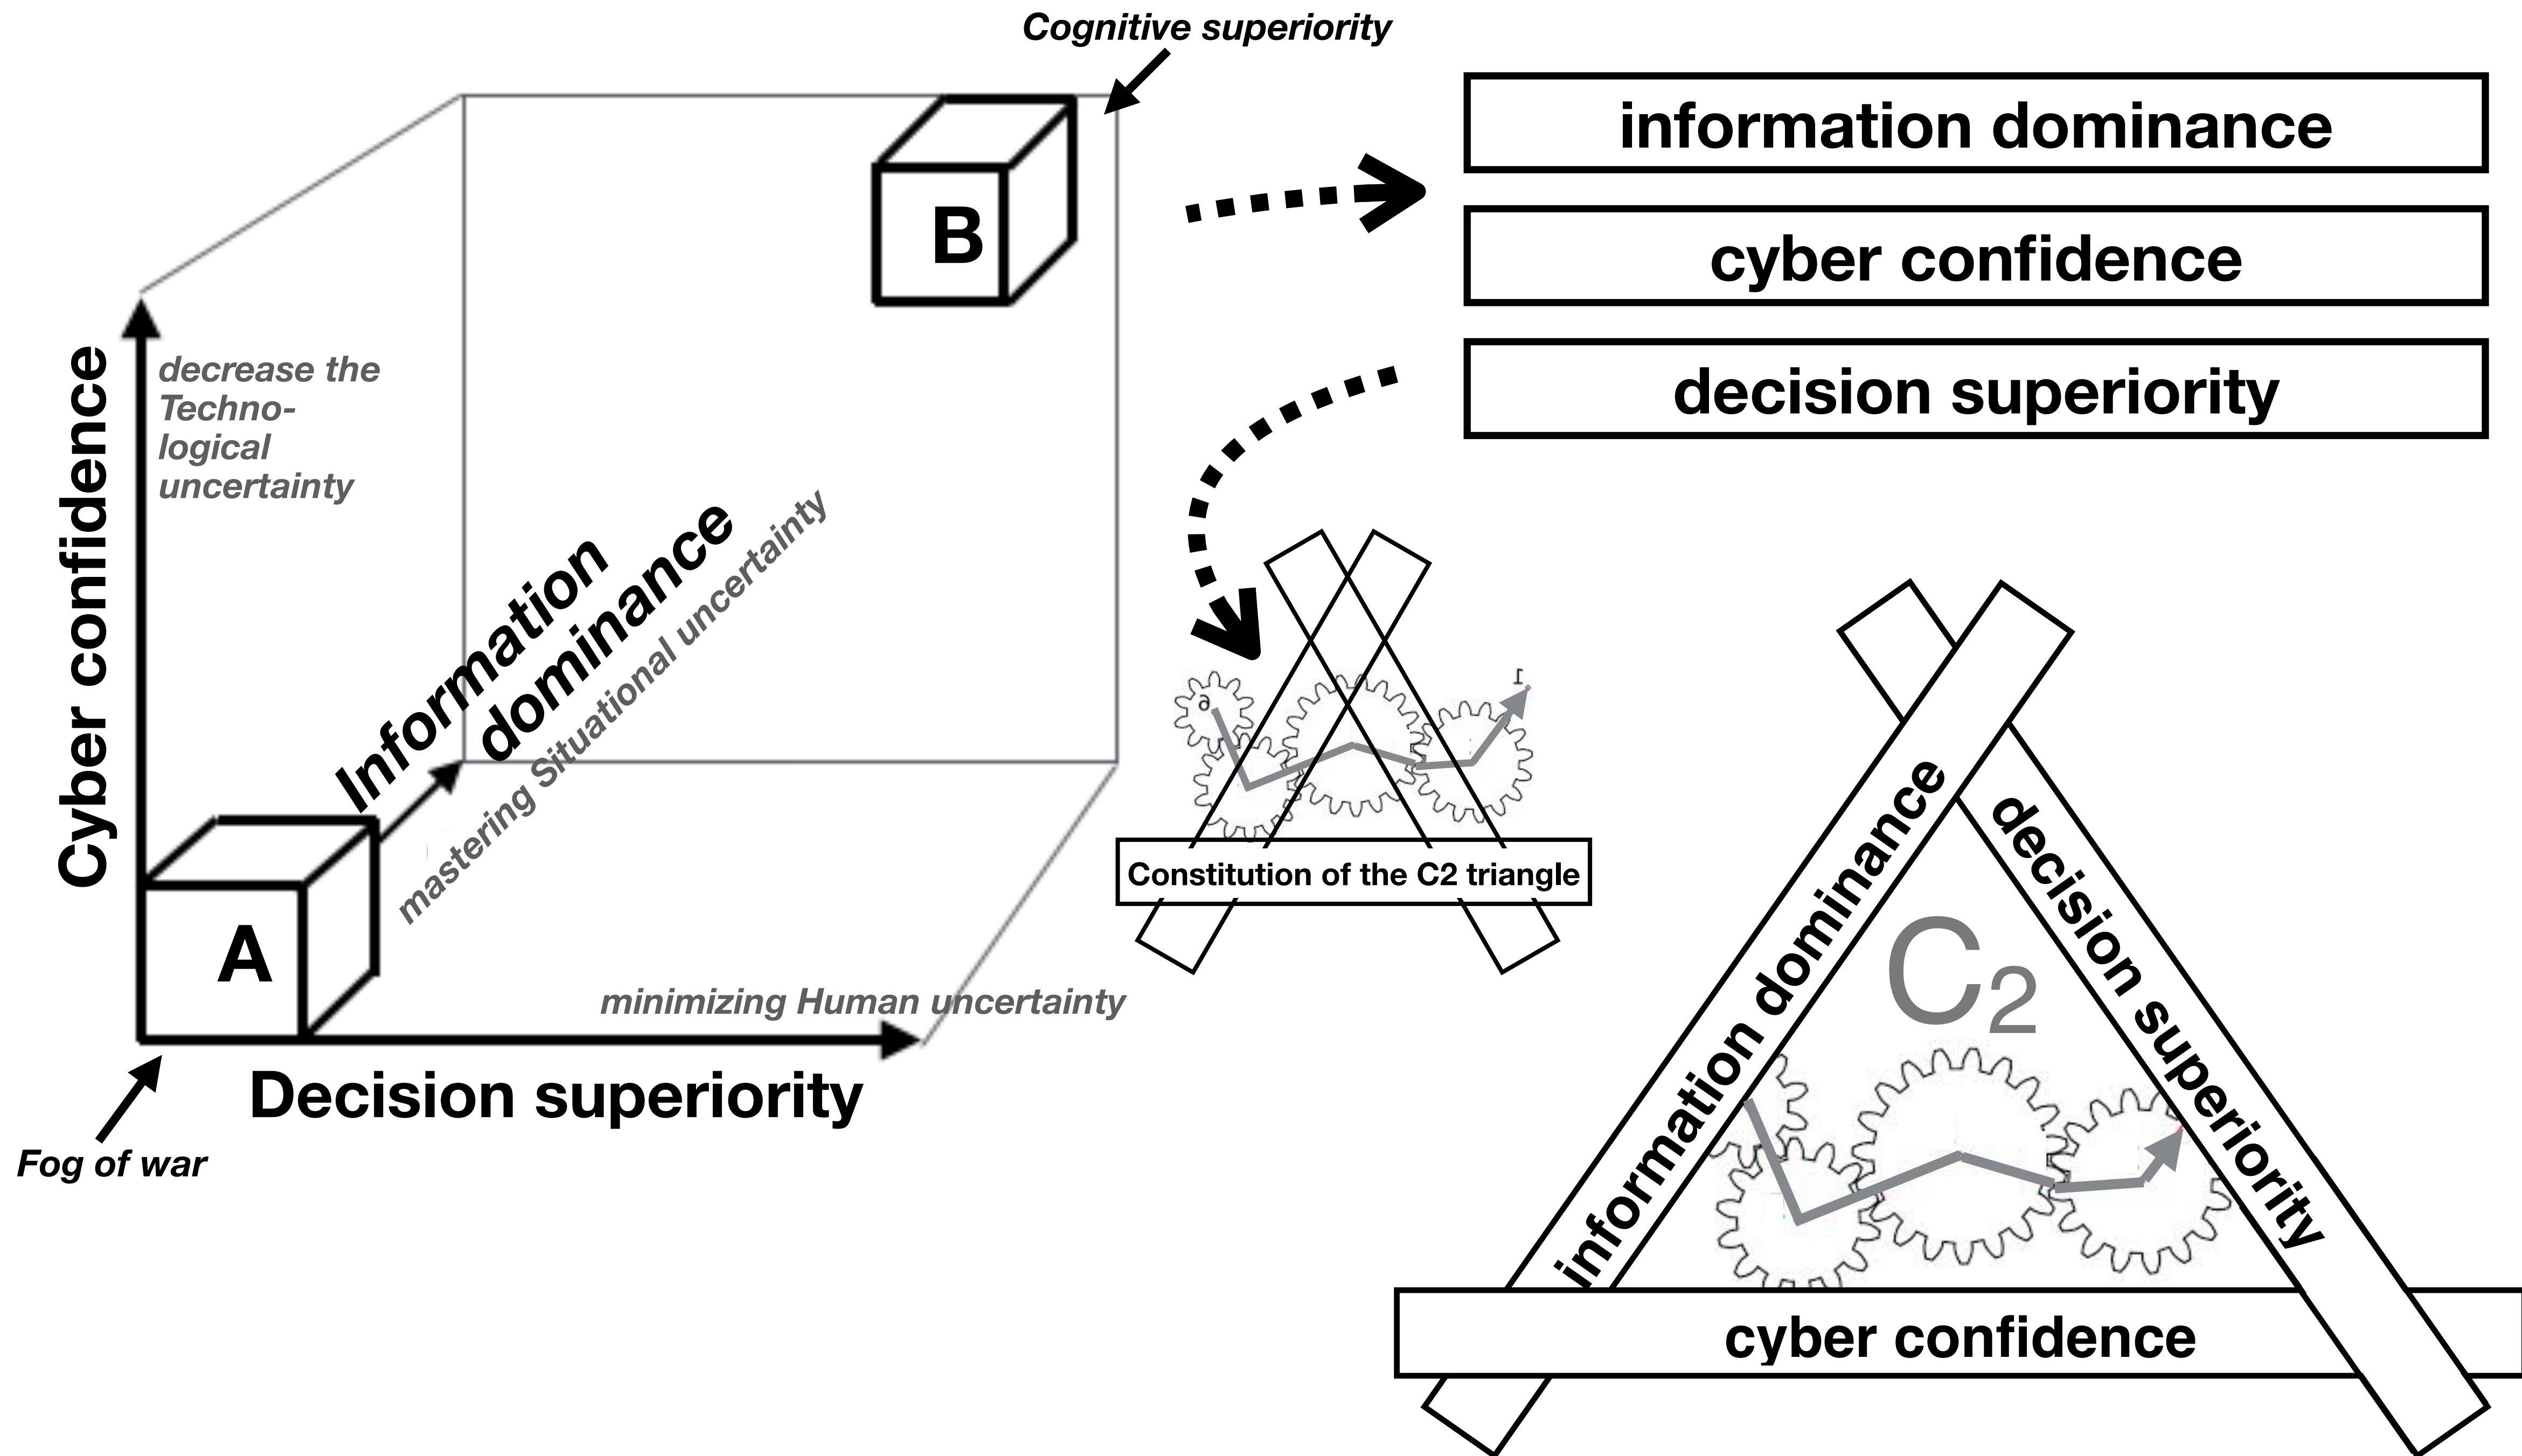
Cognitive superiority

information dominance

cyber confidence

decision superiority

B

Cyber confidence

decrease the Technological uncertainty

Information dominance

mastering Situational uncertainty

A

minimizing Human uncertainty

Decision superiority

Fog of war

Constitution of the C2 triangle

information dominance

decision superiority

$C_2$

cyber confidence